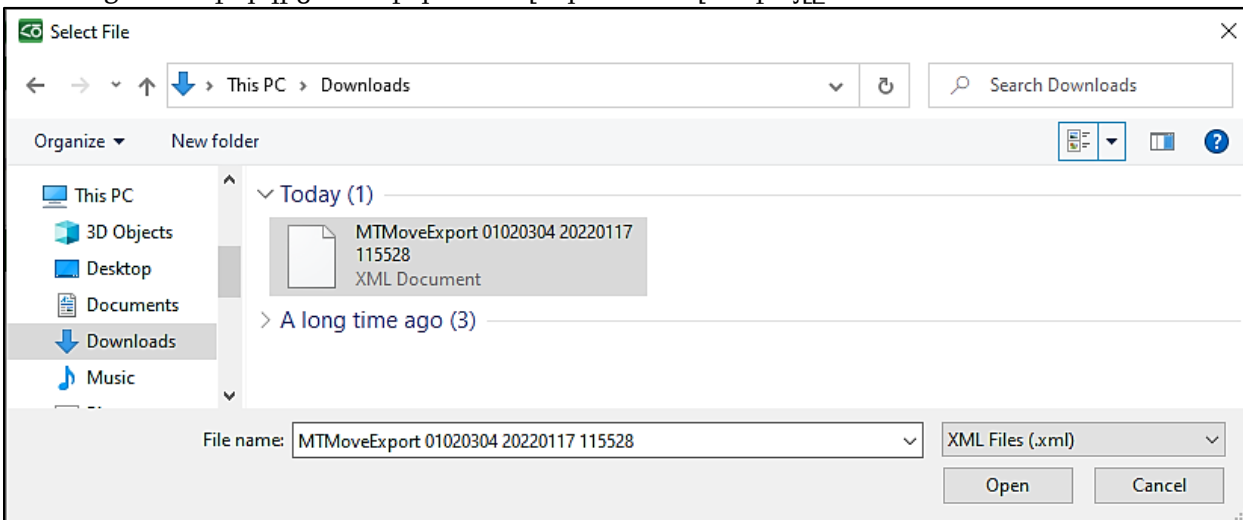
Select File

This PC > Downloads

Search Downloads

Organize ▾ New folder

This PC
3D Objects
Desktop
Documents
Downloads
Music

Today (1)

MTMoveExport 01020304 20220117 115528
XML Document

A long time ago (3)

File name: MTMoveExport 01020304 20220117 115528

XML Files (.xml)

Open

Cancel